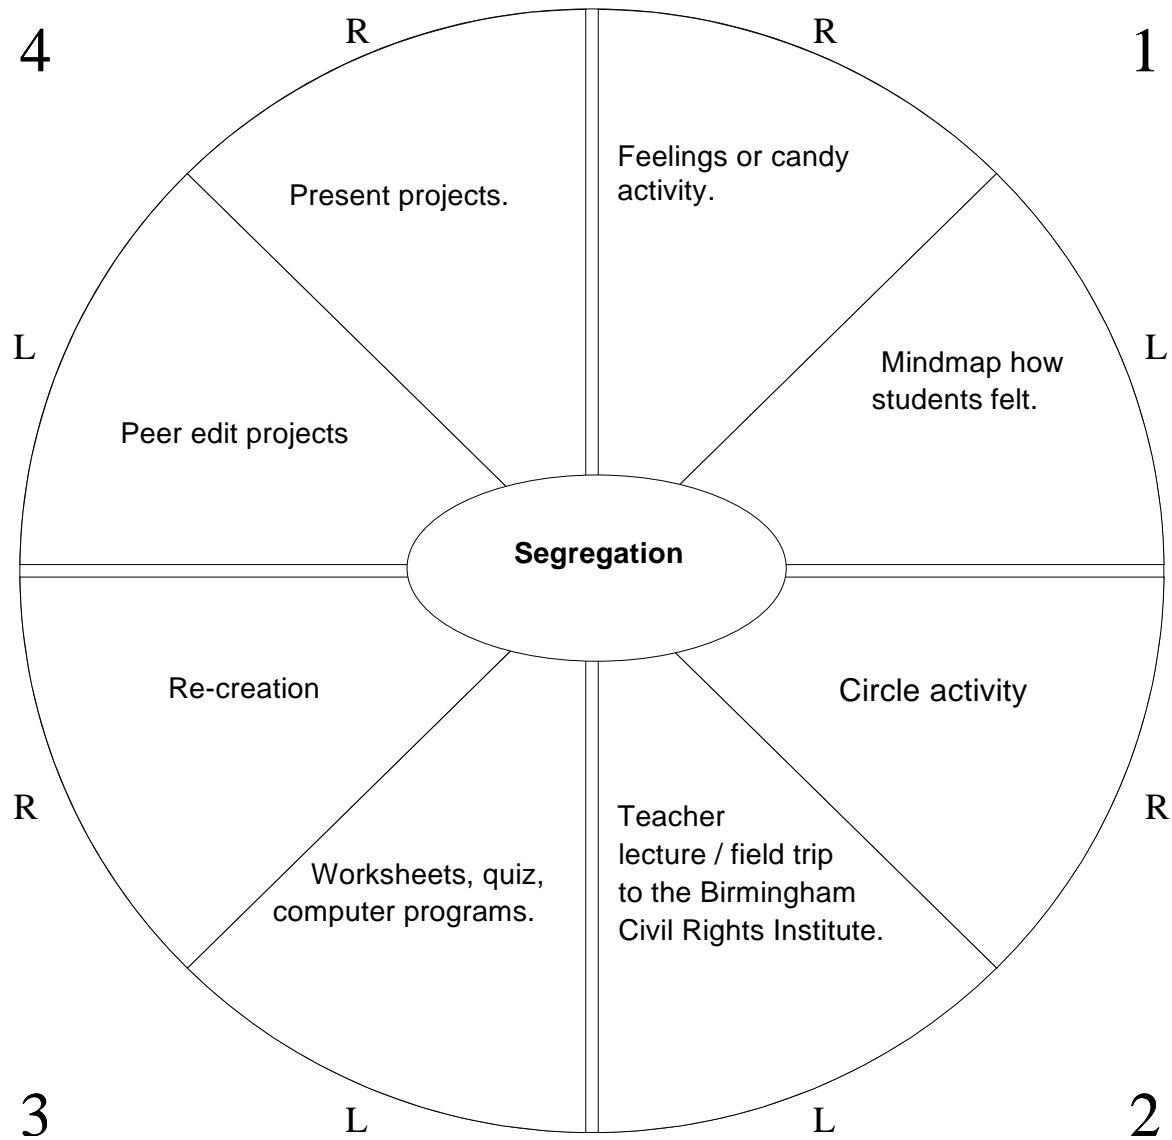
4

R

R

1

Feelings or candy activity.

Present projects.

L

Mindmap how students felt.

L

Peer edit projects

Segregation

Re-creation

Circle activity

R

R

Teacher lecture / field trip to the Birmingham Civil Rights Institute.

Worksheets, quiz, computer programs.

3

L

L

2